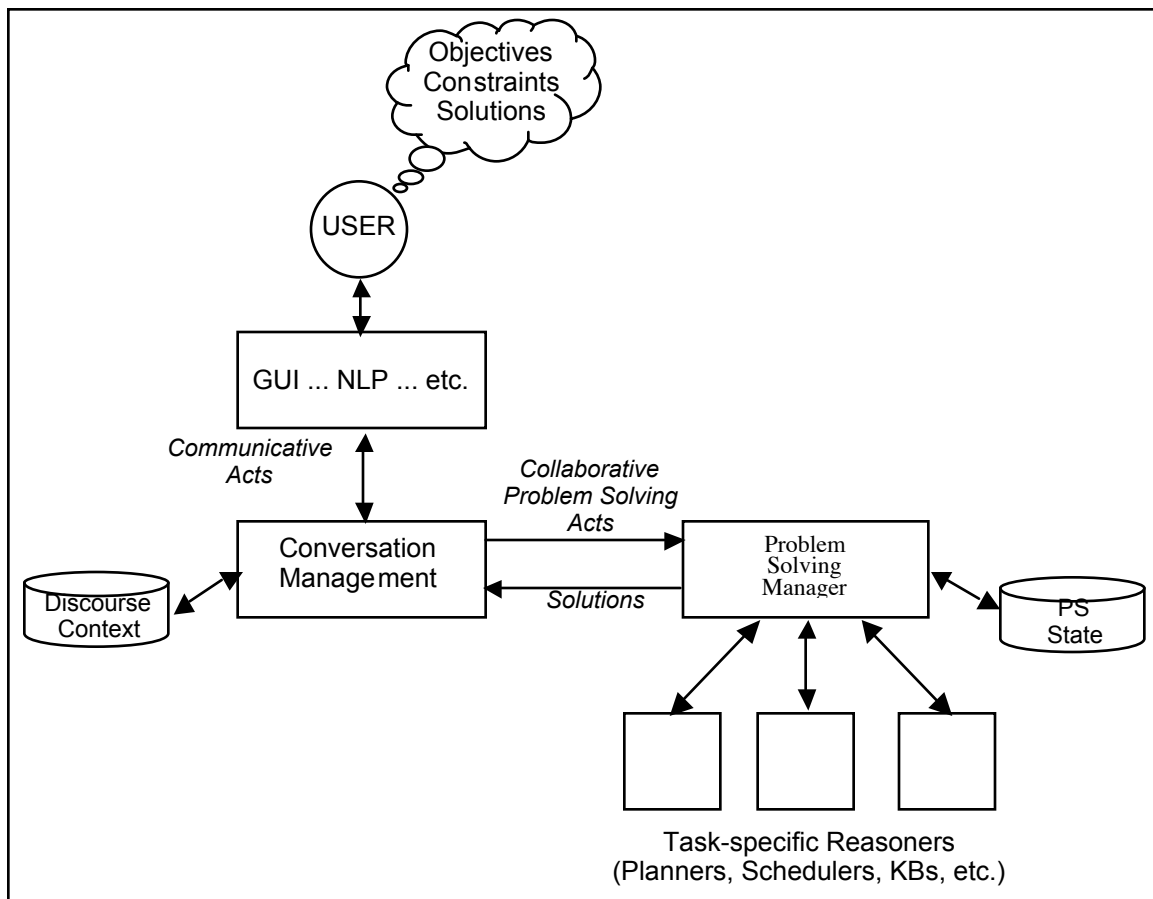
Objectives
Constraints
Solutions

USER

GUI ... NLP ... etc.

Communicative Acts

Collaborative Problem Solving Acts

Conversation Management

Problem Solving Manager

Discourse Context

Solutions

PS State

Task-specific Reasoners
(Planners, Schedulers, KBs, etc.)